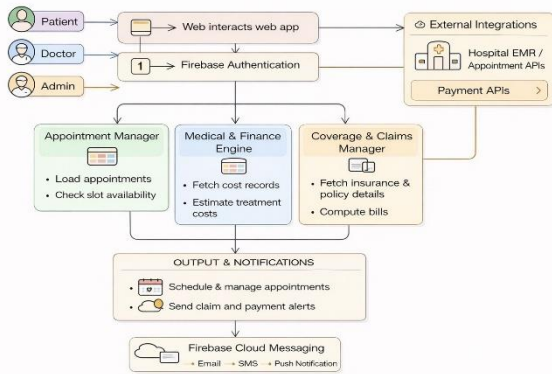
Patient

Doctor

Admin

Web interacts web app

1 Firebase Authentication

External Integrations

Hospital EMR / Appointment APIs

Payment APIs >

Appointment Manager

• Load appointments
• Check slot availability

Medical & Finance Engine

• Fetch cost records
• Estimate treatment costs

Coverage & Claims Manager

• Fetch insurance & policy details
• Compute bills

OUTPUT & NOTIFICATIONS

Schedule & manage appointments

Send claim and payment alerts

Firebase Cloud Messaging

• Email • SMS • Push Notification